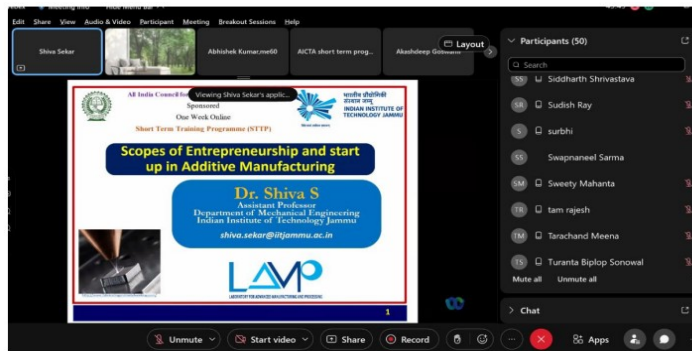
Edit Share View Audio & Video Participant Meeting Breakout Sessions Help

Shiva Sekar
Abhishek Kumar,me60
AICTA short term prog...
Akashdeep Goswami
Layout

Participants (50)
Search
SS Siddharth Shrivastava
SR Sudish Ray
S surbhi
SS Swapnaneel Sarma
SM Sweety Mahanta
TR tam rajesh
TM Tarachand Meena
TS Turanta Biplop Sonowal
Mute all Unmute all

Chat

All India Council for
Viewing Shiva Sekar's applic...
Sponsored
One Week Online
Short Term Training Programme (STTP)

भारतीय प्रौद्योगिकी संस्थान जम्मू
INDIAN INSTITUTE OF TECHNOLOGY JAMMU

Scopes of Entrepreneurship and start up in Additive Manufacturing

Dr. Shiva S
Assistant Professor
Department of Mechanical Engineering
Indian Institute of Technology Jammu
shiva.sekar@iitjammu.ac.in

LAMP
LABORATORY FOR ADVANCED MANUFACTURING AND PROCESSING

1

Unmute Start video Share Record Apps